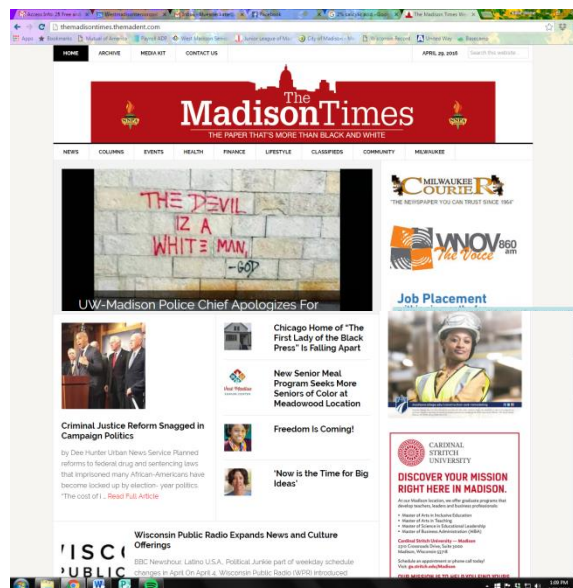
themadisontimes.themadent.com

HOME ARCHIVE MEDIA KIT CONTACT US

APRIL 29, 2016

Search this website

The MadisonTimes

THE PAPER THAT'S MORE THAN BLACK AND WHITE

NEWS COLUMNS EVENTS HEALTH FINANCE LIFESTYLE CLASSIFIEDS COMMUNITY MILWAUKEE

THE DEVIL IZ A WHITE MAN, -GOD

UW-Madison Police Chief Apologizes For

MILWAUKEE COURIER

"THE NEWSPAPER YOU CAN TRUST SINCE 1964"

WNOV 860 am The Voice

Job Placement

Chicago Home of "The First Lady of the Black Press" Is Falling Apart

New Senior Meal Program Seeks More Seniors of Color at Meadowood Location

Freedom Is Coming!

'Now is the Time for Big Ideas'

Criminal Justice Reform Snagged in Campaign Politics

by Dee Hunter Urban News Service Planned reforms to federal drug and sentencing laws that imprisoned many African-Americans have become locked up by election- year politics. "The cost of i... Read Full Article

Wisconsin Public Radio Expands News and Culture Offerings

BBC Newshour, Latino U.S.A., Political Junkie part of weekday schedule changes in April On April 4, Wisconsin Public Radio (WPR) introduced

CARDINAL STRITCH UNIVERSITY

DISCOVER YOUR MISSION RIGHT HERE IN MADISON.

Cardinal Stritch University — Madison

1:09 PM